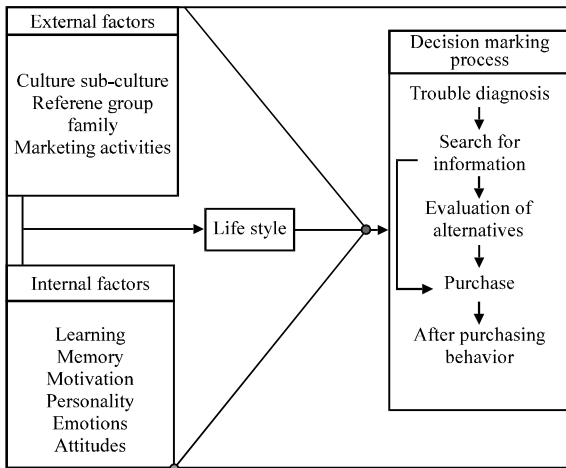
External factors

Culture sub-culture
Referene group
family
Marketing activities

Internal factors

Learning
Memory
Motivation
Personality
Emotions
Attitudes

Life style

Decision marking process

Trouble diagnosis

Search for information

Evaluation of alternatives

Purchase

After purchasing behavior